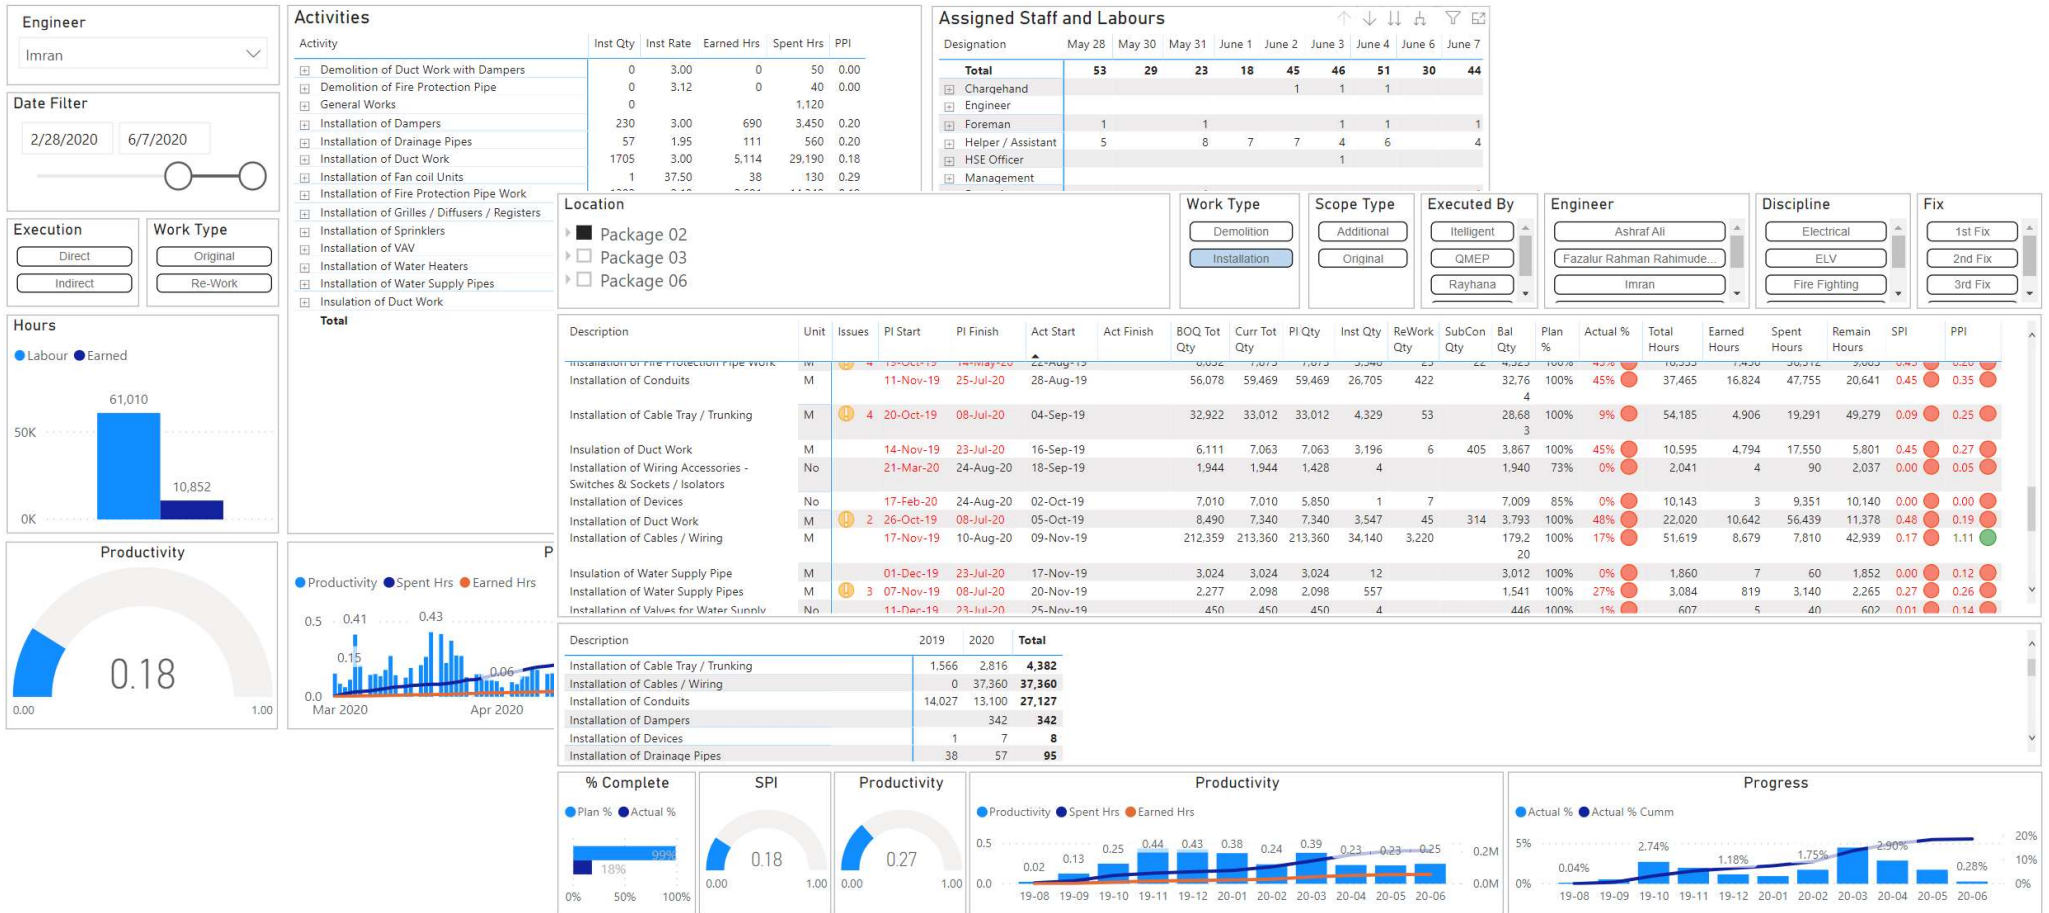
Engineer
Imran

Date Filter
2/28/2020 6/7/2020

Execution
Direct
Indirect

Work Type
Original
Re-Work

Hours
Labour Earned
61,010
50K
10,852
0K

Productivity
0.18
0.00 1.00

Activities

| Activity | Inst Qty | Inst Rate | Earned Hrs | Spent Hrs | PPI |
|---|---|---|---|---|---|
| Demolition of Duct Work with Dampers | 0 | 3.00 | 0 | 50 | 0.00 |
| Demolition of Fire Protection Pipe | 0 | 3.12 | 0 | 40 | 0.00 |
| General Works | 0 | | | 1,120 | |
| Installation of Dampers | 230 | 3.00 | 690 | 3,450 | 0.20 |
| Installation of Drainage Pipes | 57 | 1.95 | 111 | 560 | 0.20 |
| Installation of Duct Work | 1705 | 3.00 | 5,114 | 29,190 | 0.18 |
| Installation of Fan coil Units | 1 | 37.50 | 38 | 130 | 0.29 |
| Installation of Fire Protection Pipe Work | | | | | |
| Installation of Grilles / Diffusers / Registers | | | | | |
| Installation of Sprinklers | | | | | |
| Installation of VAV | | | | | |
| Installation of Water Heaters | | | | | |
| Installation of Water Supply Pipes | | | | | |
| Insulation of Duct Work | | | | | |
| Total | | | | | |

Productivity Spent Hrs Earned Hrs
0.5 0.41 0.43
0.15 0.06
0.0
Mar 2020 Apr 2020

Assigned Staff and Labours

| Designation | May 28 | May 30 | May 31 | June 1 | June 2 | June 3 | June 4 | June 6 | June 7 |
|---|---|---|---|---|---|---|---|---|---|
| Total | 53 | 29 | 23 | 18 | 45 | 46 | 51 | 30 | 44 |
| Chargehand | | | | | 1 | 1 | 1 | | |
| Engineer | | | | | | | | | |
| Foreman | 1 | | 1 | | | 1 | 1 | | 1 |
| Helper / Assistant | 5 | | 8 | 7 | 7 | 4 | 6 | | 4 |
| HSE Officer | | | | | | 1 | | | |
| Management | | | | | | | | | |

Location
Package 02
Package 03
Package 06

Work Type
Demolition
Installation

Scope Type
Additional
Original

Executed By
Itelligent
QMEP
Rayhana

Engineer
Ashraf Ali
Fazalur Rahman Rahimude...
Imran

Discipline
Electrical
ELV
Fire Fighting

Fix
1st Fix
2nd Fix
3rd Fix

| Description | Unit | Issues | Pl Start | Pl Finish | Act Start | Act Finish | BOQ Tot Qty | Curr Tot Qty | Pl Qty | Inst Qty | ReWork Qty | SubCon Qty | Bal Qty | Plan % | Actual % | Total Hours | Earned Hours | Spent Hours | Remain Hours | SPI | PPI |
|---|---|---|---|---|---|---|---|---|---|---|---|---|---|---|---|---|---|---|---|---|---|
| Installation of Conduits | M | | 11-Nov-19 | 25-Jul-20 | 28-Aug-19 | | 56,078 | 59,469 | 59,469 | 26,705 | 422 | | 32,764 | 100% | 45% | 37,465 | 16,824 | 47,755 | 20,641 | 0.45 | 0.35 |
| Installation of Cable Tray / Trunking | M | 4 | 20-Oct-19 | 08-Jul-20 | 04-Sep-19 | | 32,922 | 33,012 | 33,012 | 4,329 | 53 | | 28,683 | 100% | 9% | 54,185 | 4,906 | 19,291 | 49,279 | 0.09 | 0.25 |
| Insulation of Duct Work | M | | 14-Nov-19 | 23-Jul-20 | 16-Sep-19 | | 6,111 | 7,063 | 7,063 | 3,196 | 6 | 405 | 3,867 | 100% | 45% | 10,595 | 4,794 | 17,550 | 5,801 | 0.45 | 0.27 |
| Installation of Wiring Accessories - Switches & Sockets / Isolators | No | | 21-Mar-20 | 24-Aug-20 | 18-Sep-19 | | 1,944 | 1,944 | 1,428 | 4 | | | 1,940 | 73% | 0% | 2,041 | 4 | 90 | 2,037 | 0.00 | 0.05 |
| Installation of Devices | No | | 17-Feb-20 | 24-Aug-20 | 02-Oct-19 | | 7,010 | 7,010 | 5,850 | 1 | 7 | | 7,009 | 85% | 0% | 10,143 | 3 | 9,351 | 10,140 | 0.00 | 0.00 |
| Installation of Duct Work | M | 2 | 26-Oct-19 | 08-Jul-20 | 05-Oct-19 | | 8,490 | 7,340 | 7,340 | 3,547 | 45 | 314 | 3,793 | 100% | 48% | 22,020 | 10,642 | 56,439 | 11,378 | 0.48 | 0.19 |
| Installation of Cables / Wiring | M | | 17-Nov-19 | 10-Aug-20 | 09-Nov-19 | | 212,359 | 213,360 | 213,360 | 34,140 | 3,220 | | 179,220 | 100% | 17% | 51,619 | 8,679 | 7,810 | 42,939 | 0.17 | 1.11 |
| Installation of Water Supply Pipe | M | | 01-Dec-19 | 23-Jul-20 | 17-Nov-19 | | 3,024 | 3,024 | 3,024 | 12 | | | 3,012 | 100% | 0% | 1,860 | 7 | 60 | 1,852 | 0.00 | 0.12 |
| Installation of Water Supply Pipes | M | 3 | 07-Nov-19 | 08-Jul-20 | 20-Nov-19 | | 2,277 | 2,098 | 2,098 | 557 | | | 1,541 | 100% | 27% | 3,084 | 819 | 3,140 | 2,265 | 0.27 | 0.26 |

| Description | 2019 | 2020 | Total |
|---|---|---|---|
| Installation of Cable Tray / Trunking | 1,566 | 2,816 | 4,382 |
| Installation of Cables / Wiring | 0 | 37,360 | 37,360 |
| Installation of Conduits | 14,027 | 13,100 | 27,127 |
| Installation of Dampers | | 342 | 342 |
| Installation of Devices | 1 | 7 | 8 |
| Installation of Drainage Pipes | 38 | 57 | 95 |

% Complete
Plan % Actual %
99%
18%
0% 50% 100%

SPI
0.18
0.00 1.00

Productivity
0.27
0.00 1.00

Productivity
Productivity Spent Hrs Earned Hrs
0.5 0.02 0.13 0.25 0.44 0.43 0.38 0.24 0.39 0.23 0.23 0.25 0.2M
0.0 0.0M
19-08 19-09 19-10 19-11 19-12 20-01 20-02 20-03 20-04 20-05 20-06

Progress
Actual % Actual % Cumm
5% 0.04% 2.74% 1.18% 1.75% 2.90% 0.28% 20% 10%
0% 0%
19-08 19-09 19-10 19-11 19-12 20-01 20-02 20-03 20-04 20-05 20-06